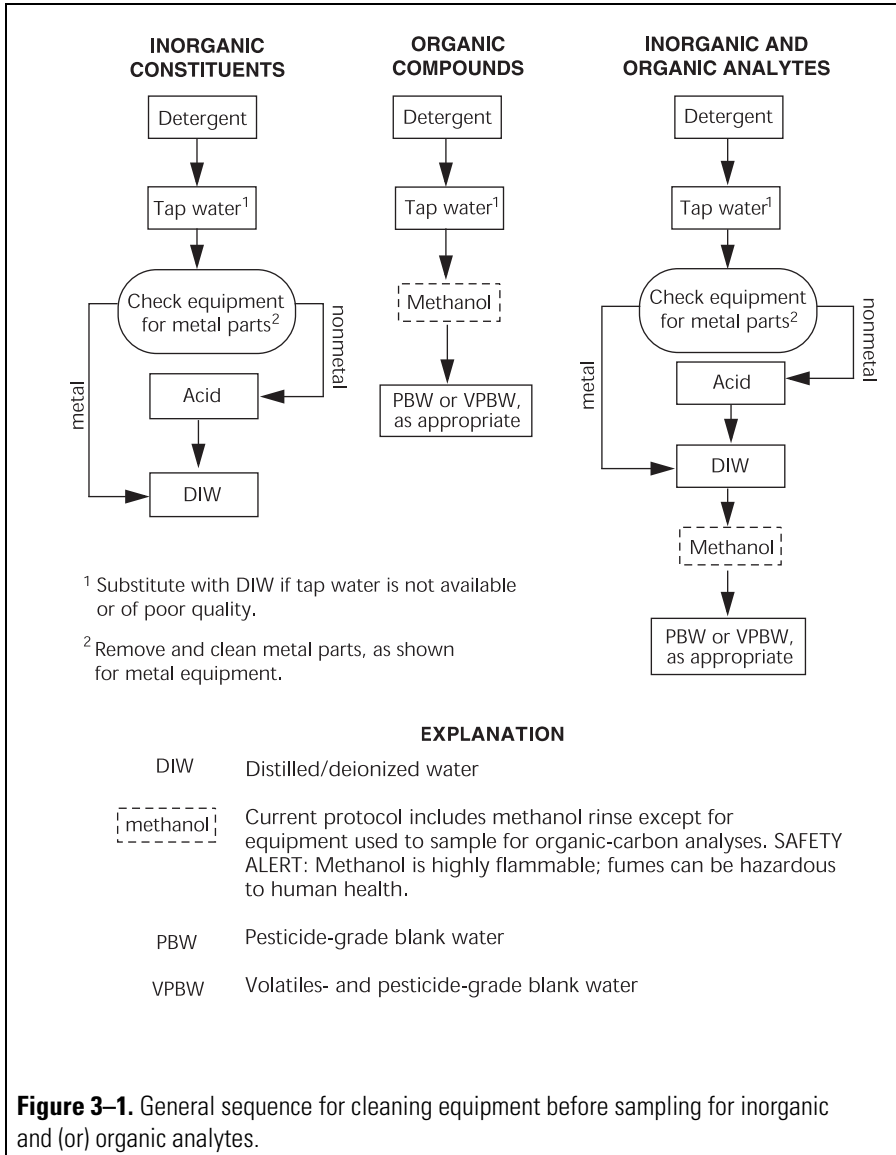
INORGANIC CONSTITUENTS

Detergent

Tap water$^1$

Check equipment for metal parts$^2$

nonmetal

metal

Acid

DIW

ORGANIC COMPOUNDS

Detergent

Tap water$^1$

Methanol

PBW or VPBW, as appropriate

INORGANIC AND ORGANIC ANALYTES

Detergent

Tap water$^1$

Check equipment for metal parts$^2$

nonmetal

metal

Acid

DIW

Methanol

PBW or VPBW, as appropriate

$^1$ Substitute with DIW if tap water is not available or of poor quality.

$^2$ Remove and clean metal parts, as shown for metal equipment.

EXPLANATION

DIW Distilled/deionized water

methanol Current protocol includes methanol rinse except for equipment used to sample for organic-carbon analyses. SAFETY ALERT: Methanol is highly flammable; fumes can be hazardous to human health.

PBW Pesticide-grade blank water

VPBW Volatiles- and pesticide-grade blank water

**Figure 3–1.** General sequence for cleaning equipment before sampling for inorganic and (or) organic analytes.